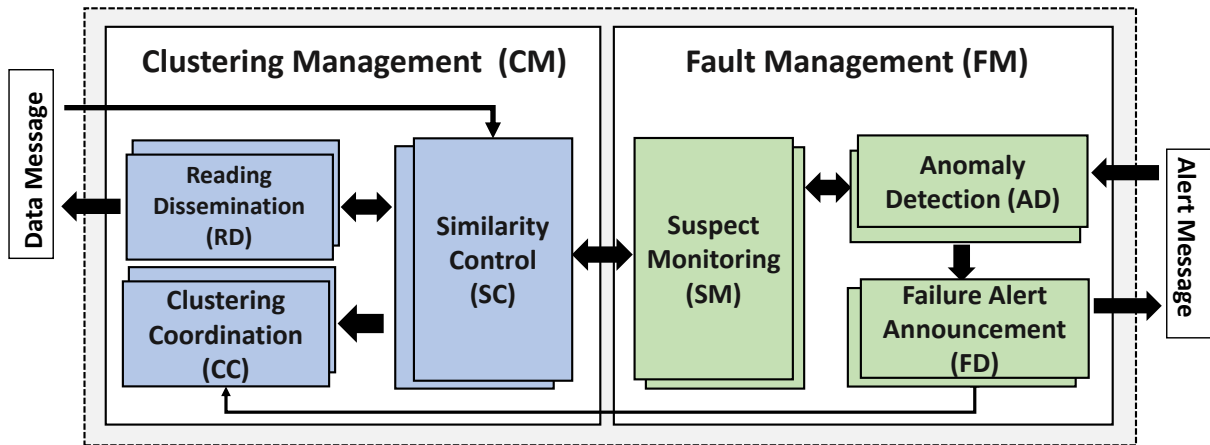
Clustering Management (CM)

Fault Management (FM)

Data Message

Reading Dissemination (RD)

Clustering Coordination (CC)

Similarity Control (SC)

Suspect Monitoring (SM)

Anomaly Detection (AD)

Failure Alert Announcement (FD)

Alert Message